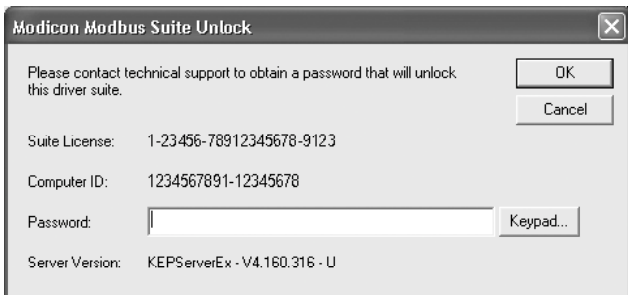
Modicon Modbus Suite Unlock

Please contact technical support to obtain a password that will unlock this driver suite.

OK

Cancel

Suite License: 1-23456-78912345678-9123

Computer ID: 1234567891-12345678

Password:

Keypad...

Server Version: KEPServerEx - V4.160.316 - U